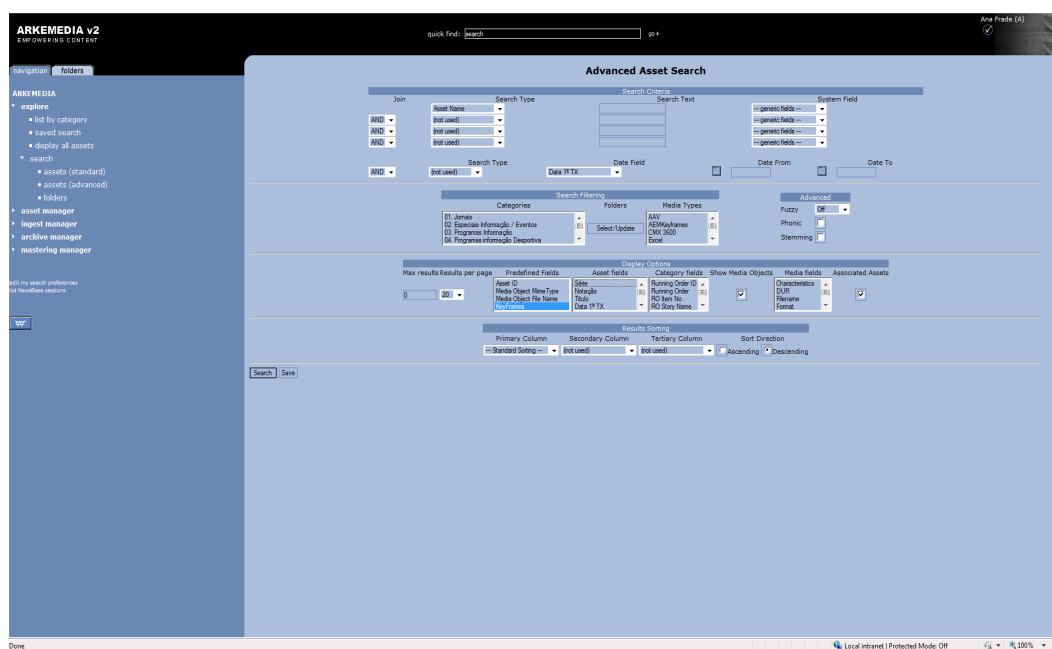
ARKEMEDIA v2
EMPOWERING CONTENT

quick find: search go

Ana Frade (A)

navigation folders

ARKEMEDIA
explore
list by category
saved search
display all assets
search
assets (standard)
assets (advanced)
folders
asset manager
ingest manager
archive manager
mastering manager

edit my search preferences
list NewsBase sessions

Advanced Asset Search

Search Criteria

| Join | Search Type | Search Text | System Field |
|---|---|---|---|
| | Asset Name | | -- generic fields -- |
| AND | (not used) | | -- generic fields -- |
| AND | (not used) | | -- generic fields -- |
| AND | (not used) | | -- generic fields -- |

| | Search Type | Date Field | Date From | Date To |
|---|---|---|---|---|
| AND | (not used) | Data 1ª TX | | |

Search Filtering

Categories: 01. Jornais, 02. Especiais Informação / Eventos, 03. Programas Informação, 04. Programas informação Desportiva
Folders: Select/Update
Media Types: AAV, AEMKeyframes, CMX 3600, Excel

Advanced
Fuzzy Off
Phonic
Stemming

Display Options

| Max results | Results per page | Predefined Fields | Asset fields | Category fields | Show Media Objects | Media fields | Associated Assets |
|---|---|---|---|---|---|---|---|
| 0 | 20 | Asset ID, Media Object MimeType, Media Object File Name, KeyFrames | Série, Notação, Título, Data 1ª TX | Running Order ID, Running Order, RO Item No., RO Story Name | | Characteristics, DUR, Filename, Format | |

Results Sorting

| Primary Column | Secondary Column | Tertiary Column | Sort Direction |
|---|---|---|---|
| -- Standard Sorting -- | (not used) | (not used) | Ascending Descending |

Search Save

Done
Local intranet | Protected Mode: Off
100%